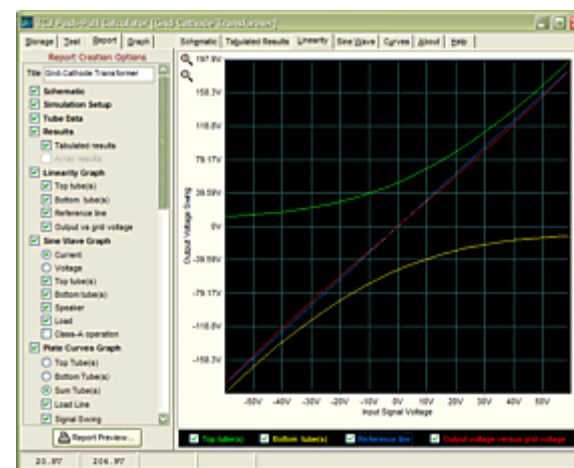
TCJ Push-Pull Calculator [Grid Cathode Transformer]

Storage | Tool | Report | Graph

Schematic | Tabulated Results | Linearity | Sine Wave | Curves | About | Help

Report Creation Options

Title Grid-Cathode Transformer

Schematic
Simulation Setup
Tube Data
Results
Tabulated results
Array results
Linearity Graph
Top tube(s)
Bottom tube(s)
Reference line
Output vs grid voltage
Sine Wave Graph
Current
Voltage
Top tube(s)
Bottom tube(s)
Speaker
Load
Class-A operation
Plate Curves Graph
Top Tube(s)
Bottom Tube(s)
Sum Tube(s)
Load Line
Signal Swing

Report Preview...

197.9V
158.3V
118.8V
79.17V
39.59V
0V
-39.59V
-79.17V
-118.8V
-158.3V

Output Voltage Swing

-50V -40V -30V -20V -10V 0V 10V 20V 30V 40V 50V
Input Signal Voltage

Top tube(s) | Bottom tube(s) | Reference line | Output voltage versus grid voltage

23.8V | 206.9V